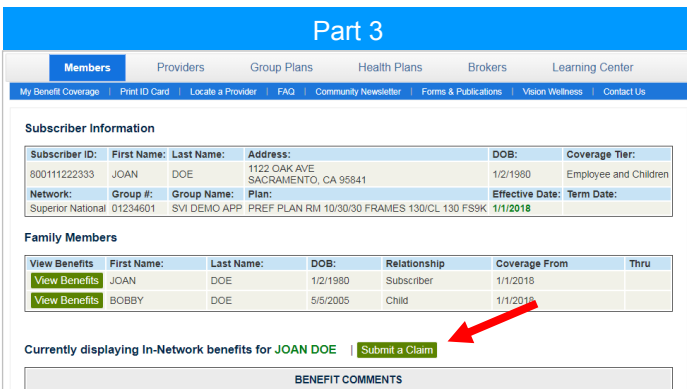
Part 3

Members | Providers | Group Plans | Health Plans | Brokers | Learning Center

My Benefit Coverage | Print ID Card | Locate a Provider | FAQ | Community Newsletter | Forms & Publications | Vision Wellness | Contact Us

Subscriber Information

| Subscriber ID: | First Name: | Last Name: | Address: | DOB: | Coverage Tier: |
|---|---|---|---|---|---|
| 800111222333 | JOAN | DOE | 1122 OAK AVE SACRAMENTO, CA 95841 | 1/2/1980 | Employee and Children |
| Network: | Group #: | Group Name: | Plan: | Effective Date: | Term Date: |
| Superior National | 01234601 | SVI DEMO APP | PREF PLAN RM 10/30/30 FRAMES 130/CL 130 FS9K | 1/1/2018 | |

Family Members

| View Benefits | First Name: | Last Name: | DOB: | Relationship | Coverage From | Thru |
|---|---|---|---|---|---|---|
| View Benefits | JOAN | DOE | 1/2/1980 | Subscriber | 1/1/2018 | |
| View Benefits | BOBBY | DOE | 5/5/2005 | Child | 1/1/2018 | |

Currently displaying In-Network benefits for JOAN DOE | Submit a Claim

BENEFIT COMMENTS